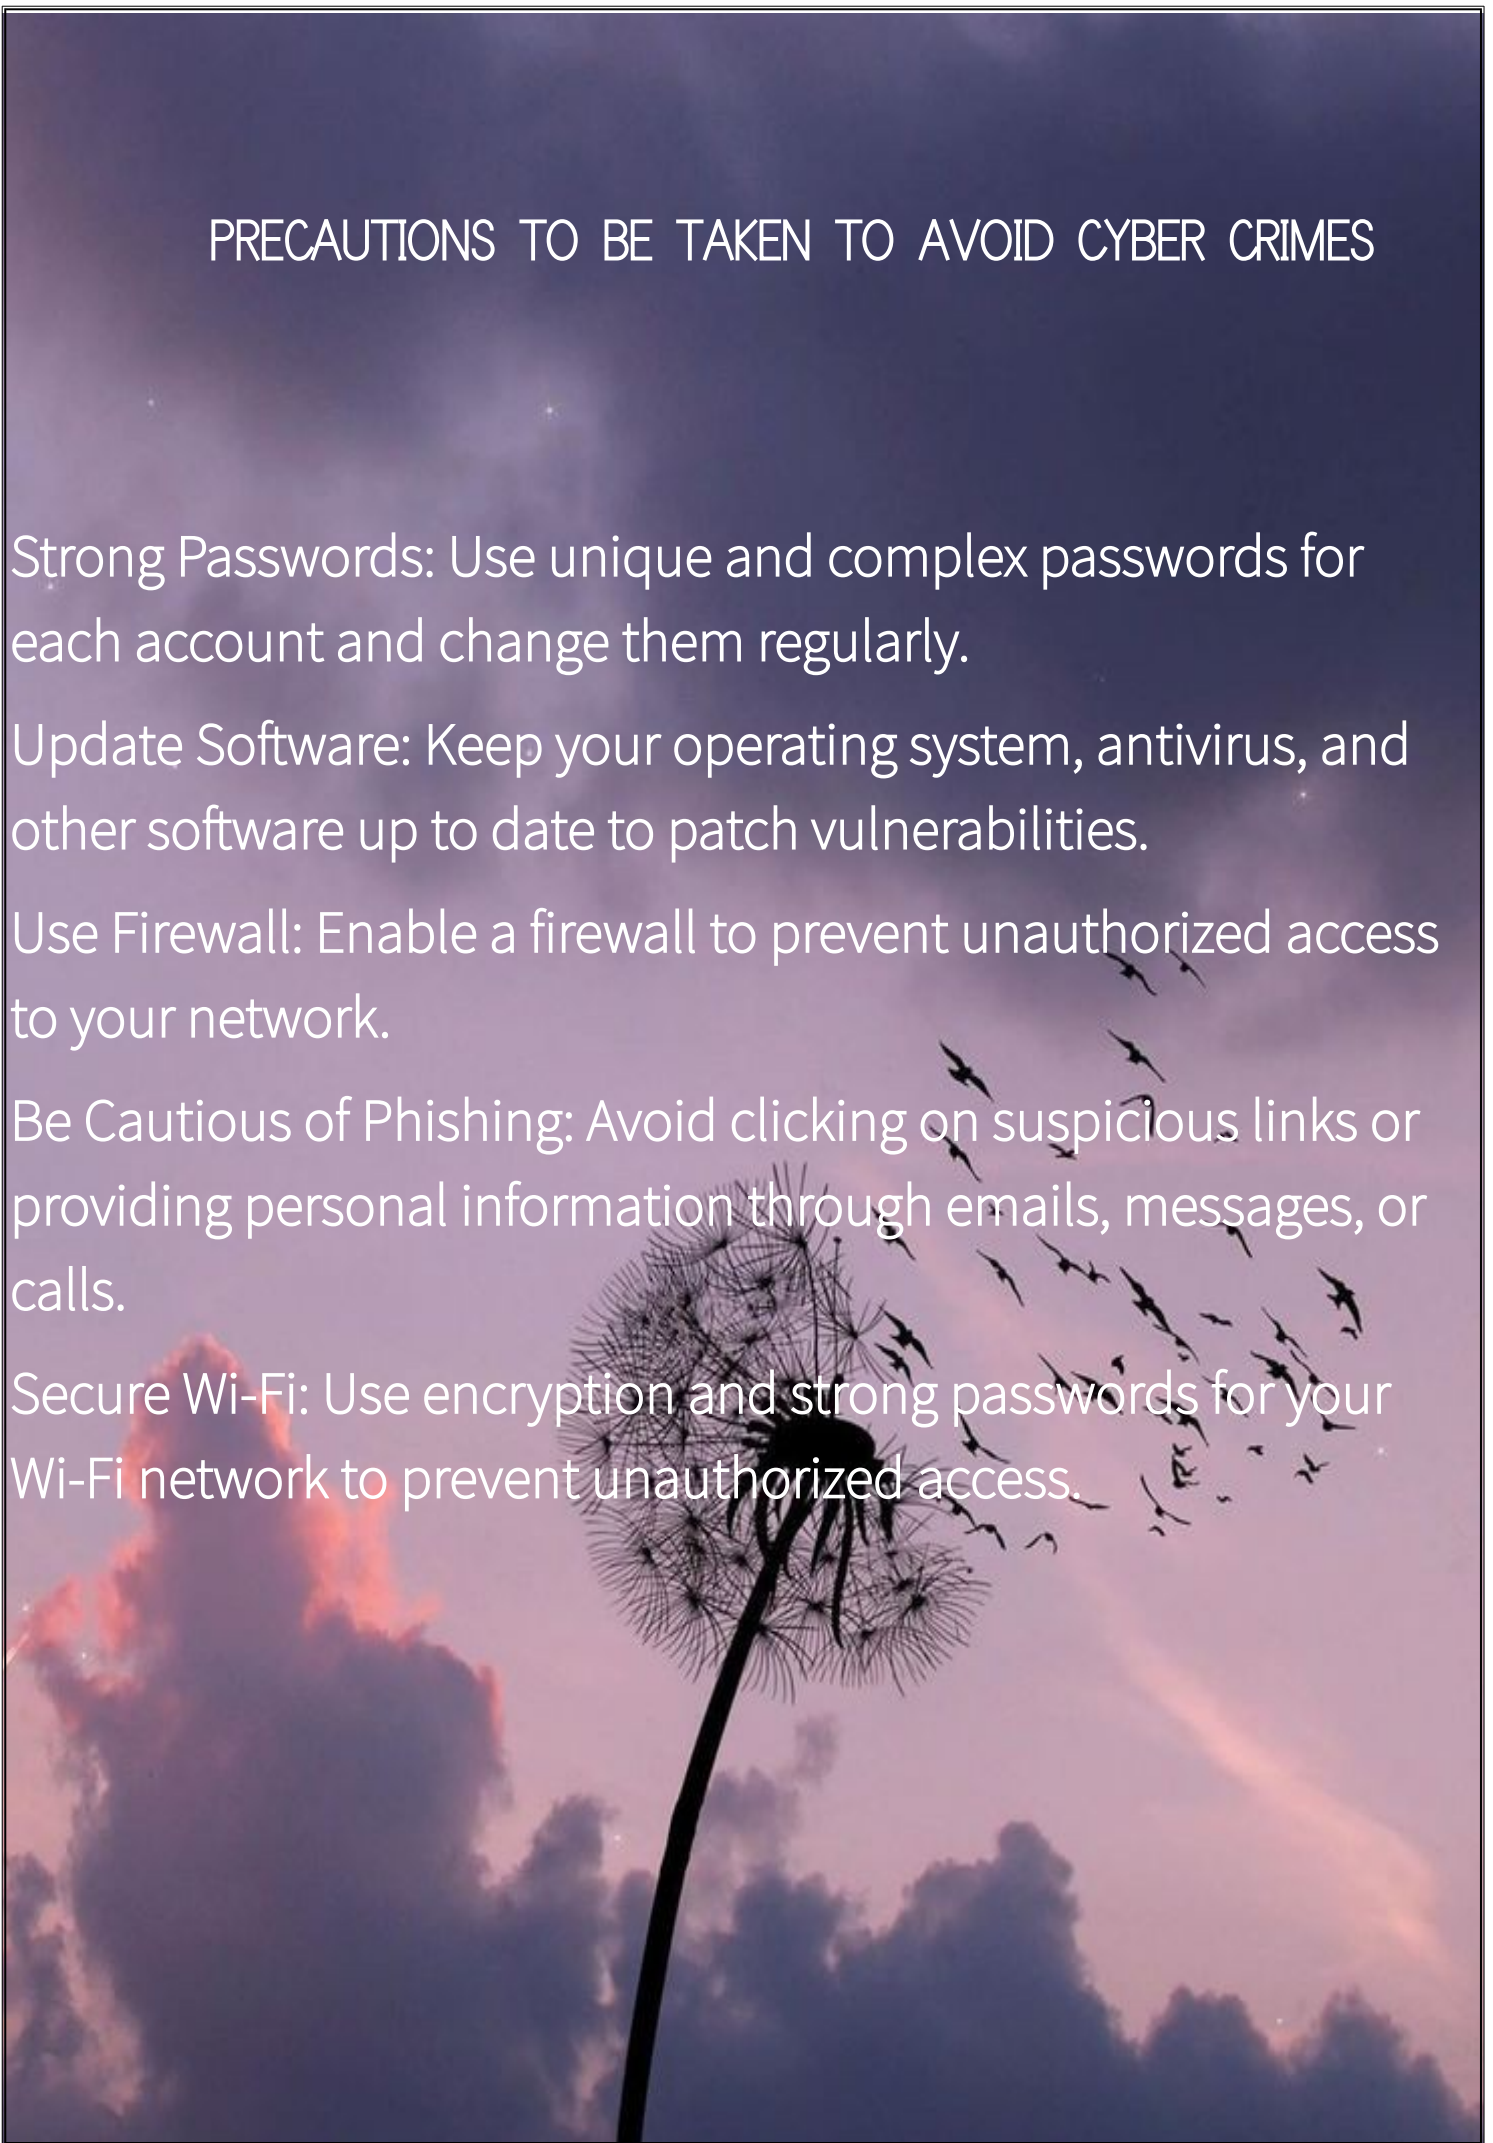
PRECAUTIONS TO BE TAKEN TO AVOID CYBER CRIMES

Strong Passwords: Use unique and complex passwords for each account and change them regularly.

Update Software: Keep your operating system, antivirus, and other software up to date to patch vulnerabilities.

Use Firewall: Enable a firewall to prevent unauthorized access to your network.

Be Cautious of Phishing: Avoid clicking on suspicious links or providing personal information through emails, messages, or calls.

Secure Wi-Fi: Use encryption and strong passwords for your Wi-Fi network to prevent unauthorized access.